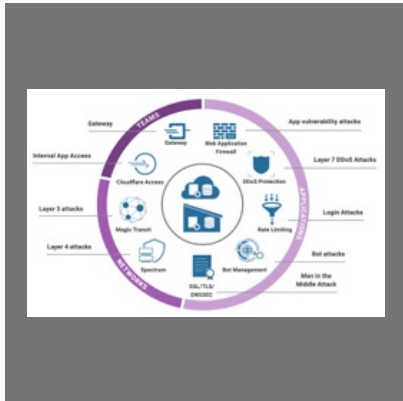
TEAMS

Gateway

Internal App Access

Layer 3 attacks

Layer 4 attacks

NETWORKS

Gateway

Cloudflare Access

Magic Transit

Spectrum

Web Application Firewall

DDoS Protection

Rate Limiting

Bot Management

SSL/TLS/ DNSSEC

APPLICATIONS

App vulnerability attacks

Layer 7 DDoS Attacks

Login Attacks

Bot attacks

Man in the Middle Attack